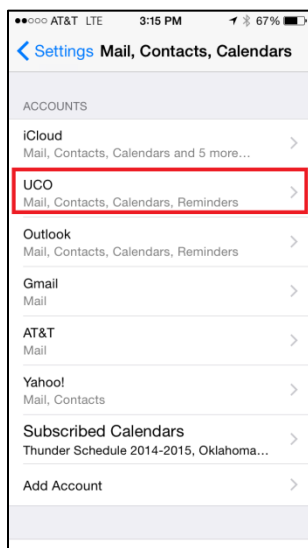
●●○○○ AT&T LTE 3:15 PM 67%

Settings Mail, Contacts, Calendars

ACCOUNTS

iCloud
Mail, Contacts, Calendars and 5 more...

UCO
Mail, Contacts, Calendars, Reminders

Outlook
Mail, Contacts, Calendars, Reminders

Gmail
Mail

AT&T
Mail

Yahoo!
Mail, Contacts

Subscribed Calendars
Thunder Schedule 2014-2015, Oklahoma...

Add Account